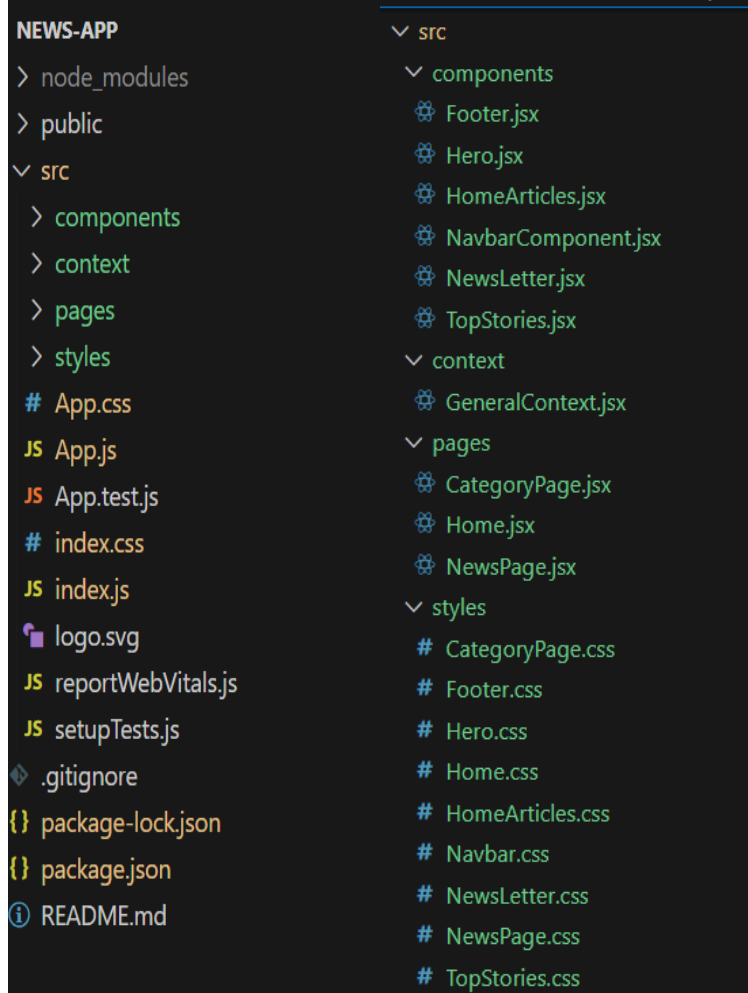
NEWS-APP
node_modules
public
src
components
context
pages
styles
# App.css
JS App.js
JS App.test.js
# index.css
JS index.js
logo.svg
JS reportWebVitals.js
JS setupTests.js
.gitignore
{} package-lock.json
{} package.json
README.md

src
components
Footer.jsx
Hero.jsx
HomeArticles.jsx
NavbarComponent.jsx
NewsLetter.jsx
TopStories.jsx
context
GeneralContext.jsx
pages
CategoryPage.jsx
Home.jsx
NewsPage.jsx
styles
# CategoryPage.css
# Footer.css
# Hero.css
# Home.css
# HomeArticles.css
# Navbar.css
# NewsLetter.css
# NewsPage.css
# TopStories.css